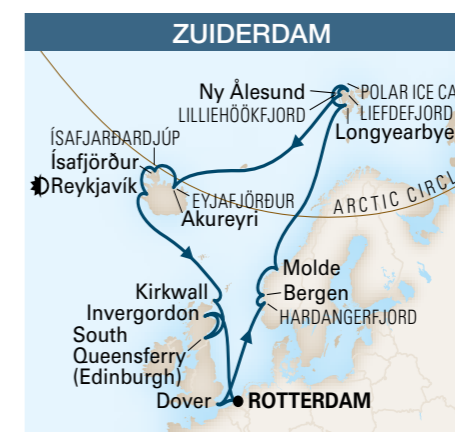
ZUIDERDAM

Ny Ålesund
POLAR ICE CA
LILLIEHÖÖKFJORD
LIEFDEFJORD
Longyearbye
ÍSAFJARDARDJÚP
Ísafjörður
Reykjavík
EYJAFJÖRÐUR
Akureyri
ARCTIC CIRCL
Molde
Bergen
HARDANGERFJORD
Kirkwall
Invergordon
South Queensferry (Edinburgh)
Dover
ROTTERDAM